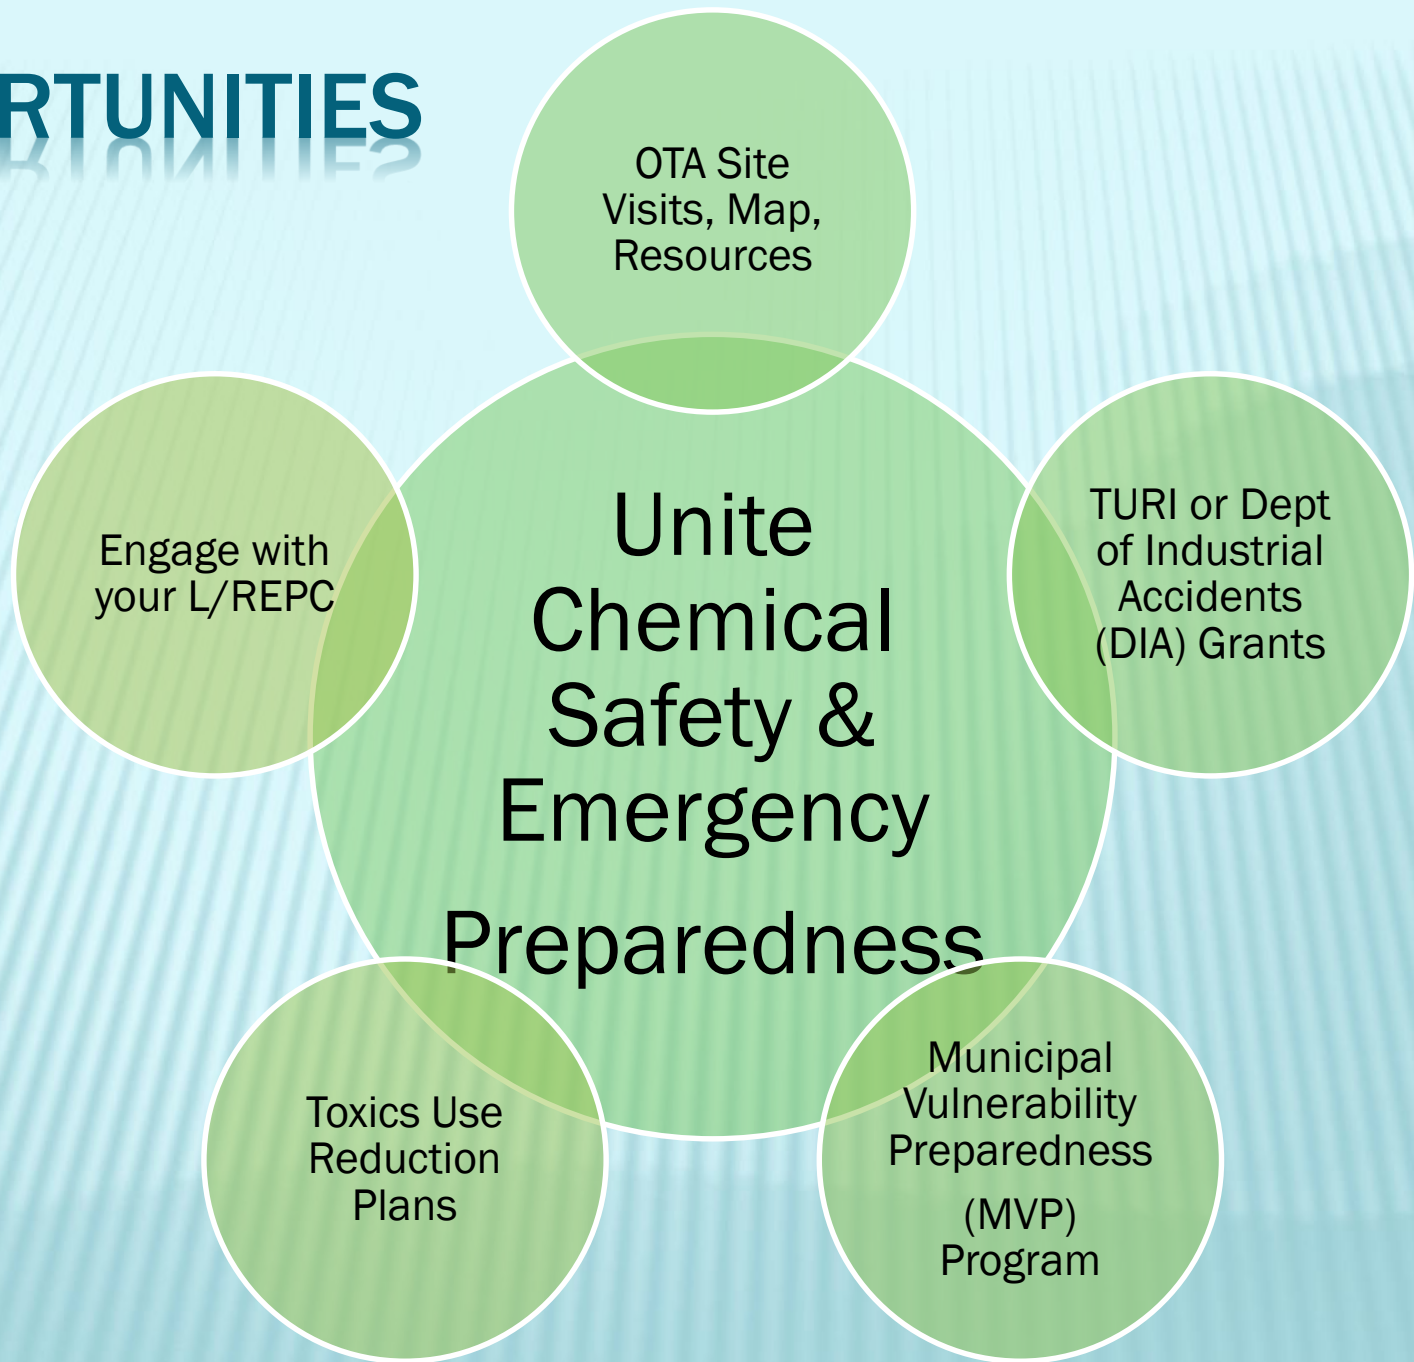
RTUNITIES

OTA Site Visits, Map, Resources

Engage with your L/REPC

Unite Chemical Safety & Emergency

Preparedness

TURI or Dept of Industrial Accidents (DIA) Grants

Toxics Use Reduction Plans

Municipal Vulnerability Preparedness

(MVP) Program